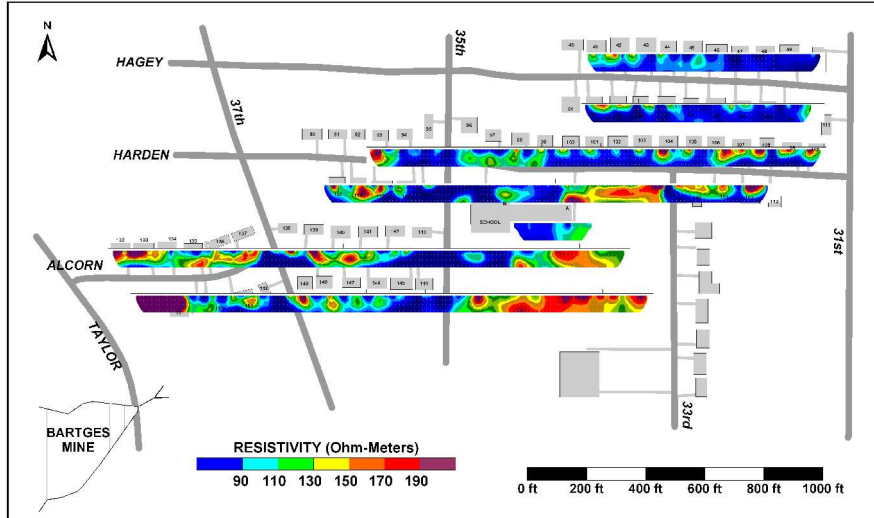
N

HAGEY

35th

37th

40 41 42 43 44 45 46 47 48 49

91

HARDEN

90 91 92 93 94 95 96 97 98 99 100 101 102 103 104 105 106 107 108 109

111

112

SCHOOL

31st

ALCORN

132 133 134 135 136 137 138 139 140 141 142 143

148 149 147 146 145 151

TAYLOR

33rd

BARTGES MINE

RESISTIVITY (Ohm-Meters)

90 110 130 150 170 190

0 ft 200 ft 400 ft 600 ft 800 ft 1000 ft